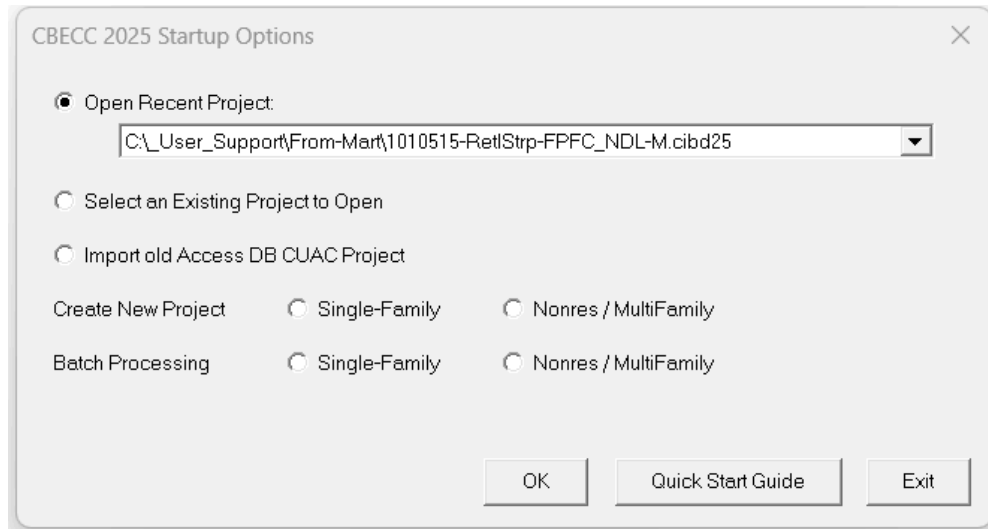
CBECC 2025 Startup Options

Open Recent Project:

C:\_User_Support\From-Mart\1010515-RetlStrp-FPFC_NDL-M.cibd25

Select an Existing Project to Open

Import old Access DB CUAC Project

Create New Project Single-Family Nonres / MultiFamily

Batch Processing Single-Family Nonres / MultiFamily

OK Quick Start Guide Exit